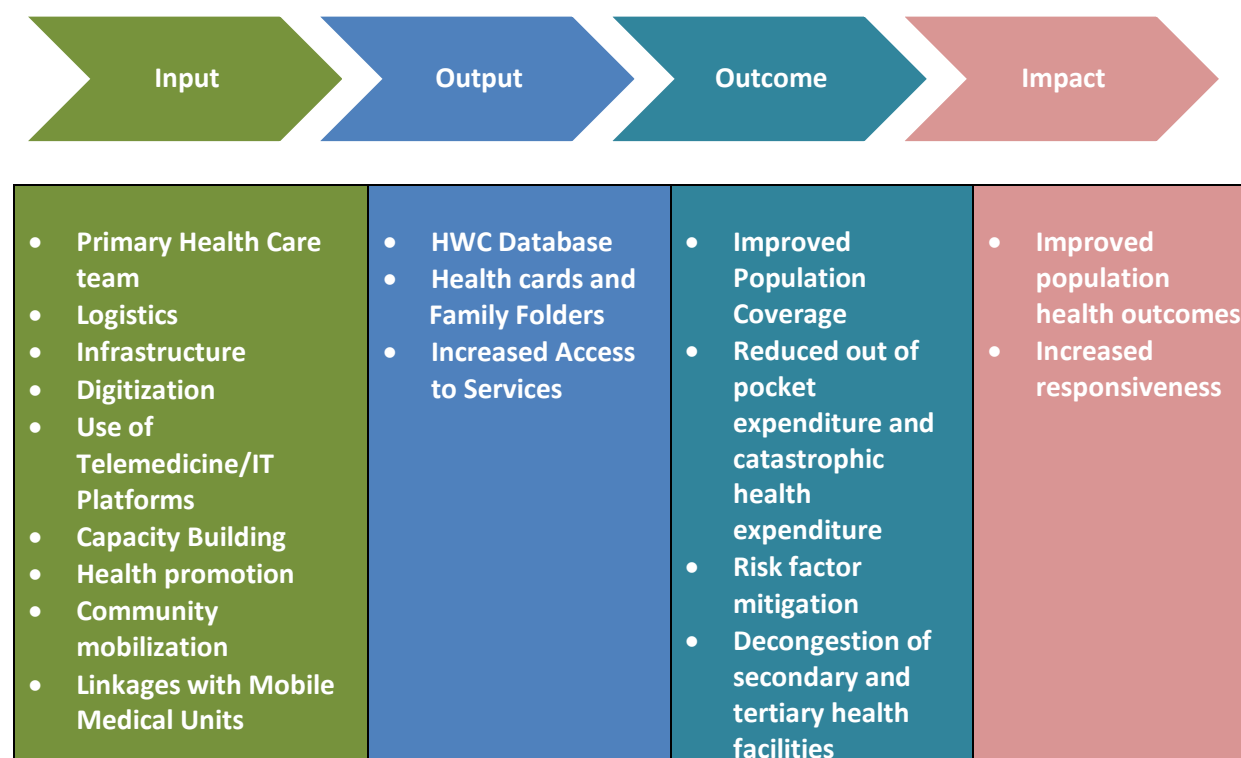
Input

Output

Outcome

Impact

| | | | |
|---|---|---|---|
| • Primary Health Care team<br>• Logistics<br>• Infrastructure<br>• Digitization<br>• Use of Telemedicine/IT Platforms<br>• Capacity Building<br>• Health promotion<br>• Community mobilization<br>• Linkages with Mobile Medical Units | • HWC Database<br>• Health cards and Family Folders<br>• Increased Access to Services | • Improved Population Coverage<br>• Reduced out of pocket expenditure and catastrophic health expenditure<br>• Risk factor mitigation<br>• Decongestion of secondary and tertiary health facilities | • Improved population health outcomes<br>• Increased responsiveness |